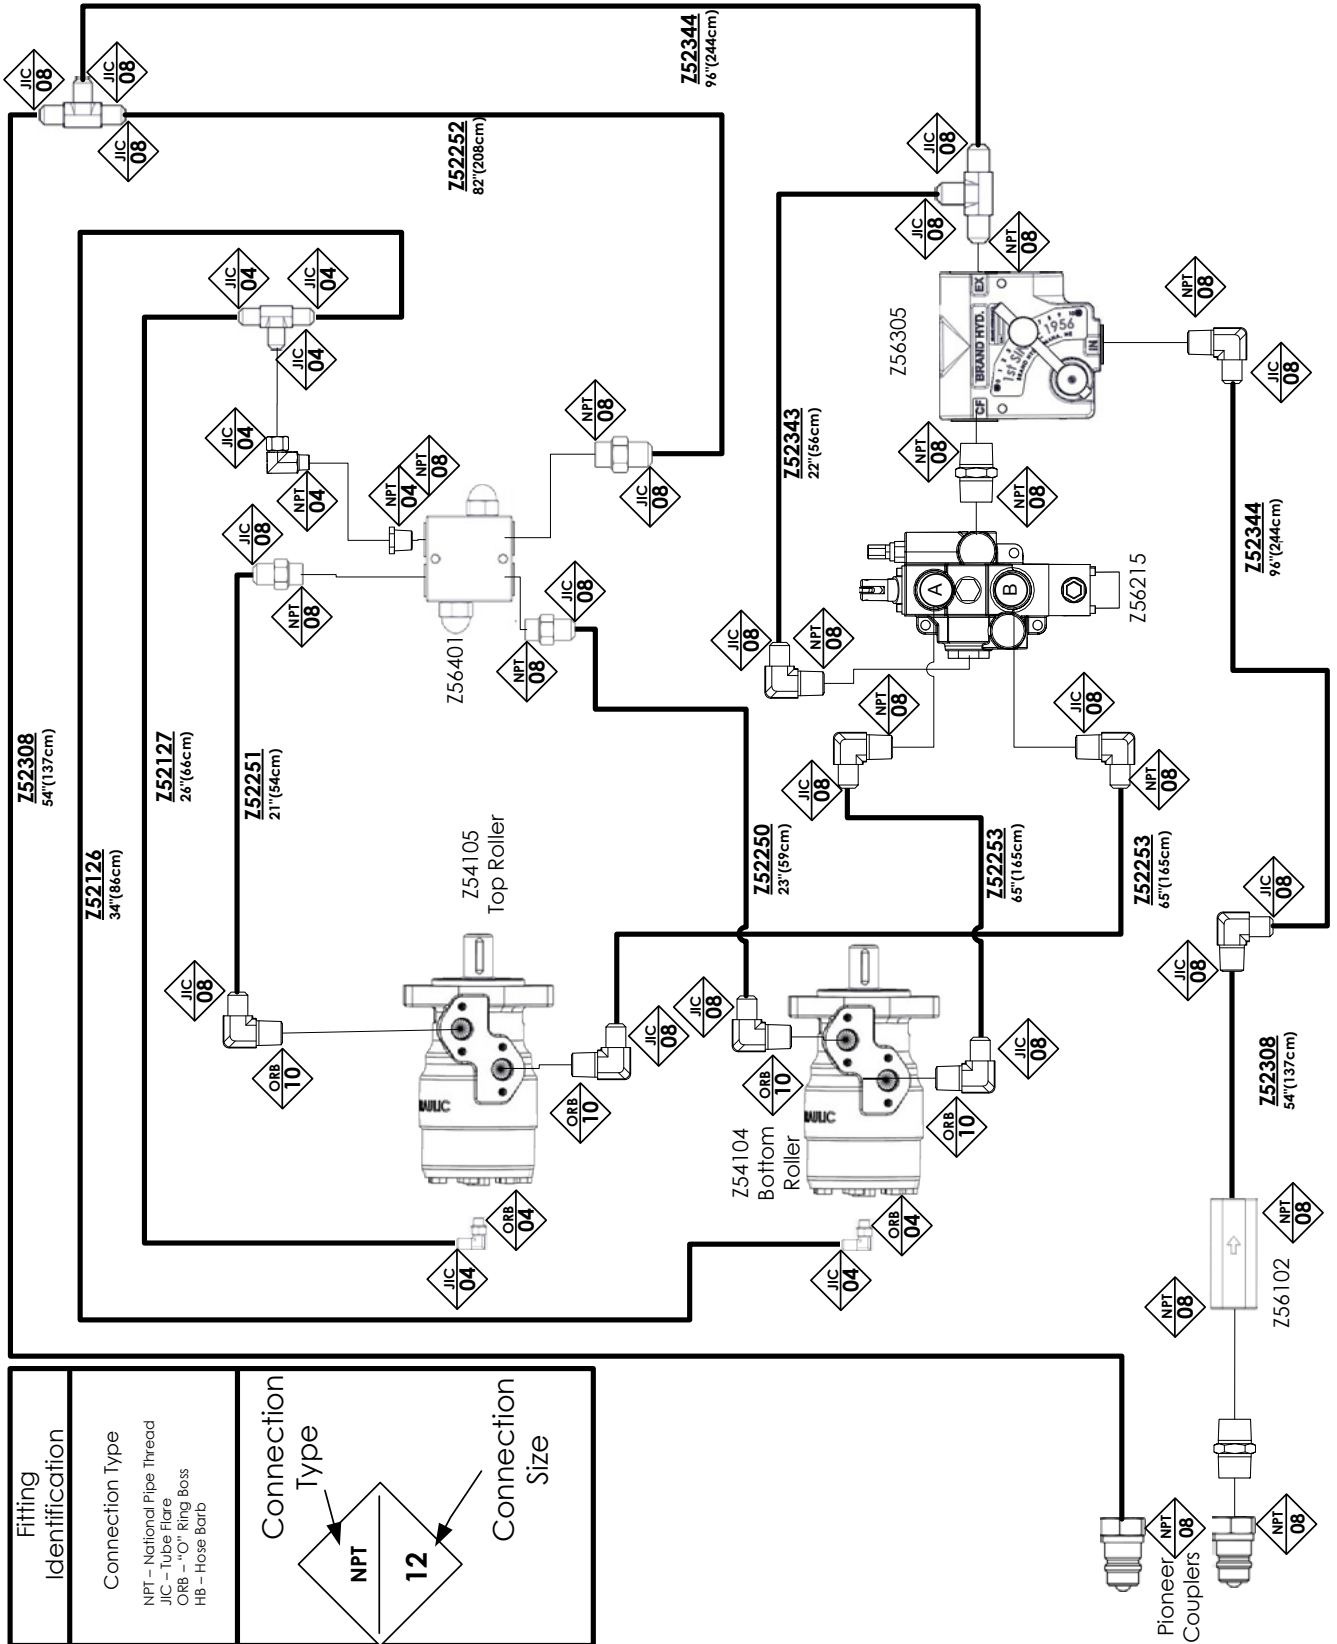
Fitting Identification

Connection Type

NPT – National Pipe Thread
JIC – Tube Flare
ORB – "O" Ring Boss
HB – Hose Barb

Connection Type

NPT
12

Connection Size

Z52308
54"(137cm)

Z52126
34"(86cm)

Z52127
26"(66cm)

Z52251
21"(54cm)

Z52252
82"(208cm)

Z52344
96"(244cm)

Z52343
22"(56cm)

Z52250
23"(59cm)

Z52253
65"(165cm)

Z52253
65"(165cm)

Z52344
96"(244cm)

Z52308
54"(137cm)

Z56401

Z56305

Z56215

Z54105
Top Roller

Z54104
Bottom Roller

Z56102

Pioneer Couplers

BRAND HYD.
EX
IN
CF
1956

A
B

JIC 08
JIC 08
JIC 08
JIC 08
JIC 08
NPT 08
NPT 08
JIC 04
JIC 04
JIC 04
JIC 04
NPT 04
NPT 04
NPT 08
NPT 08
JIC 08
JIC 08
NPT 08
NPT 08
NPT 08
JIC 08
NPT 08
JIC 08
NPT 08
NPT 08
JIC 08
JIC 08
NPT 08
JIC 08
JIC 08
JIC 08
JIC 08
JIC 08
JIC 08
JIC 08
ORB 10
ORB 10
ORB 10
ORB 10
ORB 04
ORB 04
JIC 04
JIC 04
NPT 08
NPT 08
NPT 08
NPT 08